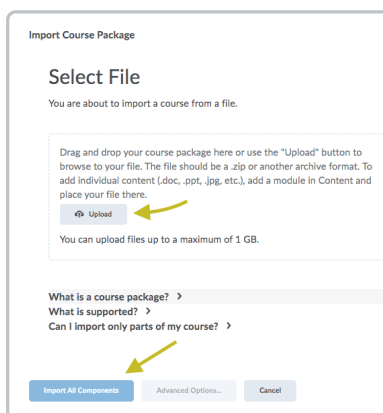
Import Course Package

Select File

You are about to import a course from a file.

Drag and drop your course package here or use the "Upload" button to browse to your file. The file should be a .zip or another archive format. To add individual content (.doc, .ppt, .jpg, etc.), add a module in Content and place your file there.

Upload

You can upload files up to a maximum of 1 GB.

What is a course package? >
What is supported? >
Can I import only parts of my course? >

Import All Components
Advanced Options...
Cancel